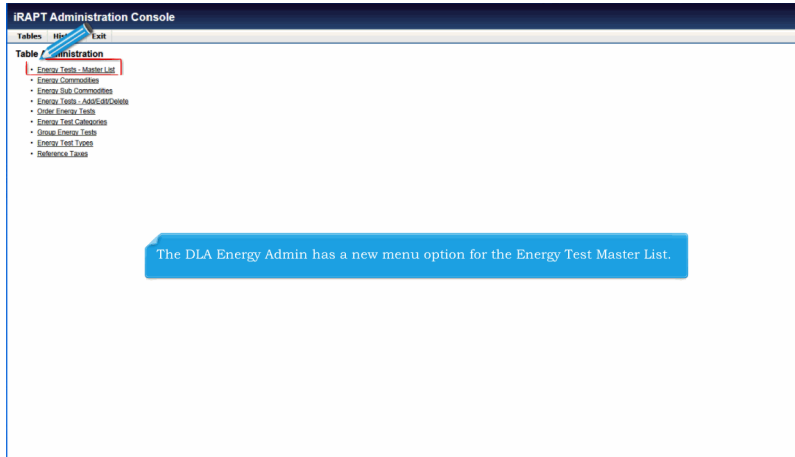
iRAPT Administration Console

Tables Hist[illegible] Exit

Table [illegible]inistration

- Energy Tests - Master List
- Energy Commodities
- Energy Sub Commodities
- Energy Tests - Add/Edit/Delete
- Order Energy Tests
- Energy Test Categories
- Group Energy Tests
- Energy Test Types
- Reference Taxes

The DLA Energy Admin has a new menu option for the Energy Test Master List.